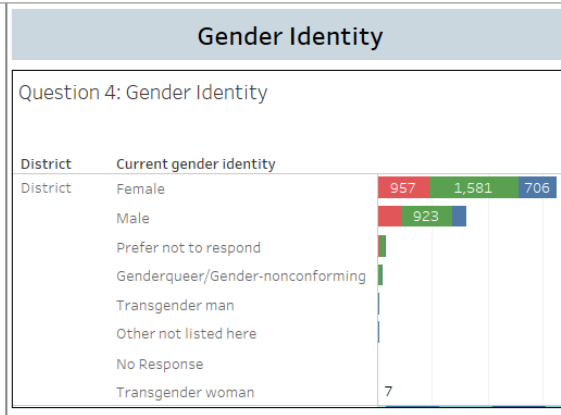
Gender Identity

Question 4: Gender Identity

| District | Current gender identity | |
|---|---|---|
| District | Female | 957 1,581 706 |
| | Male | 923 |
| | Prefer not to respond | |
| | Genderqueer/Gender-nonconforming | |
| | Transgender man | |
| | Other not listed here | |
| | No Response | |
| | Transgender woman | 7 |